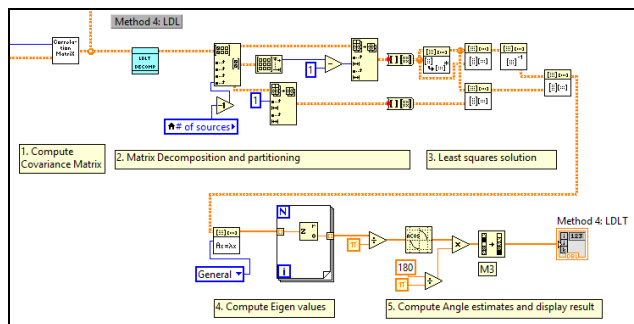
Method 4: LDL

Correlation Matrix

LDLT DECOMP

1

1

# of sources

1. Compute Covariance Matrix

2. Matrix Decomposition and partitioning

3. Least squares solution

N

i

$A x = \lambda x$

General

π

180

M3

Method 4: LDLT

4. Compute Eigen values

5. Compute Angle estimates and display result